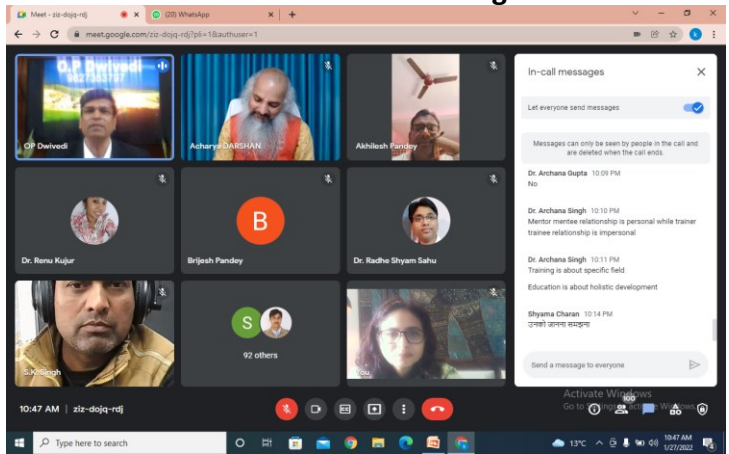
Meet - ziz-dojq-rdj
(20) WhatsApp
meet.google.com/ziz-dojq-rdj?pli=1&authuser=1

O.P. Dwivedi
9827383787
OP Dwivedi
Acharya DARSHAN
Akhilesh Pandey
Dr. Renu Kujur
B
Brijesh Pandey
Dr. Radhe Shyam Sahu
S.K Singh
S
92 others
You

In-call messages
Let everyone send messages
Messages can only be seen by people in the call and are deleted when the call ends.

Dr. Archana Gupta 10:09 PM
No

Dr. Archana Singh 10:10 PM
Mentor mentee relationship is personal while trainer trainee relationship is impersonal

Dr. Archana Singh 10:11 PM
Training is about specific field

Education is about holistic development

Shyama Charan 10:14 PM
उनको जानना समझना

Send a message to everyone

Activate Windows
Go to Settings to activate Windows.

10:47 AM | ziz-dojq-rdj
100

Type here to search
13°C
10:47 AM
1/27/2022